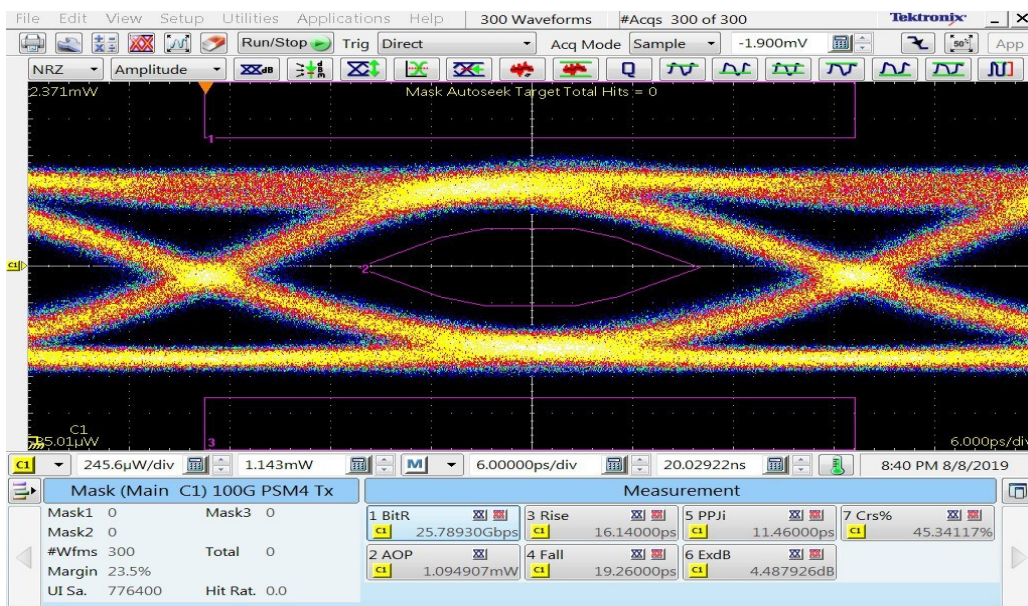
File Edit View Setup Utilities Applications Help 300 Waveforms #Acqs 300 of 300 Tektronix

Run/Stop Trig Direct Acq Mode Sample -1.900mV App

NRZ Amplitude

2.371mW

Mask Autoseek Target Total Hits = 0

1

2

C1

C1
-5.01μW

3

6.000ps/div

C1 245.6μW/div 1.143mW M 6.00000ps/div 20.02922ns 8:40 PM 8/8/2019

Mask (Main C1) 100G PSM4 Tx

| | | | |
|---|---|---|---|
| Mask1 | 0 | Mask3 | 0 |
| Mask2 | 0 | | |
| #Wfms | 300 | Total | 0 |
| Margin | 23.5% | | |
| UI Sa. | 776400 | Hit Rat. | 0.0 |

Measurement

| | | | |
|---|---|---|---|
| 1 BitR C1 25.78930Gbps | 3 Rise C1 16.14000ps | 5 PPJi C1 11.46000ps | 7 Crs% C1 45.34117% |
| 2 AOP C1 1.094907mW | 4 Fall C1 19.26000ps | 6 ExdB C1 4.487926dB | |